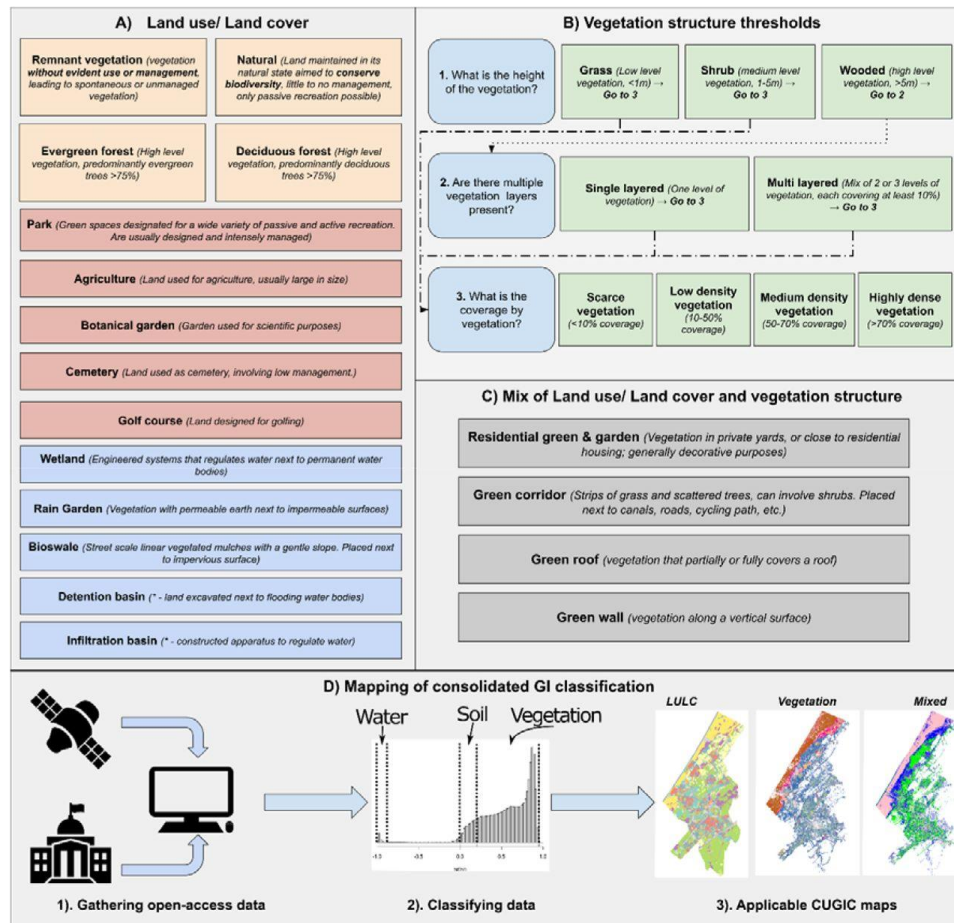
A) Land use/ Land cover

Remnant vegetation (vegetation without evident use or management, leading to spontaneous or unmanaged vegetation)

Natural (Land maintained in its natural state aimed to conserve biodiversity, little to no management, only passive recreation possible)

Evergreen forest (High level vegetation, predominantly evergreen trees >75%)

Deciduous forest (High level vegetation, predominantly deciduous trees >75%)

Park (Green spaces designated for a wide variety of passive and active recreation. Are usually designed and intensely managed)

Agriculture (Land used for agriculture, usually large in size)

Botanical garden (Garden used for scientific purposes)

Cemetery (Land used as cemetery, involving low management.)

Golf course (Land designed for golfing)

Wetland (Engineered systems that regulates water next to permanent water bodies)

Rain Garden (Vegetation with permeable earth next to impermeable surfaces)

Bioswale (Street scale linear vegetated mulches with a gentle slope. Placed next to impervious surface)

Detention basin (* - land excavated next to flooding water bodies)

Infiltration basin (* - constructed apparatus to regulate water)

B) Vegetation structure thresholds

1. What is the height of the vegetation?

Grass (Low level vegetation, <1m) → Go to 3

Shrub (medium level vegetation, 1-5m) → Go to 3

Wooded (high level vegetation, >5m) → Go to 2

2. Are there multiple vegetation layers present?

Single layered (One level of vegetation) → Go to 3

Multi layered (Mix of 2 or 3 levels of vegetation, each covering at least 10%) → Go to 3

3. What is the coverage by vegetation?

Scarce vegetation (<10% coverage)

Low density vegetation (10-50% coverage)

Medium density vegetation (50-70% coverage)

Highly dense vegetation (>70% coverage)

C) Mix of Land use/ Land cover and vegetation structure

Residential green & garden (Vegetation in private yards, or close to residential housing; generally decorative purposes)

Green corridor (Strips of grass and scattered trees, can involve shrubs. Placed next to canals, roads, cycling path, etc.)

Green roof (vegetation that partially or fully covers a roof)

Green wall (vegetation along a vertical surface)

D) Mapping of consolidated GI classification

Water Soil Vegetation

-1.0 -0.5 0.0 0.5 1.0

LULC Vegetation Mixed

1). Gathering open-access data

2). Classifying data

3). Applicable CUGIC maps